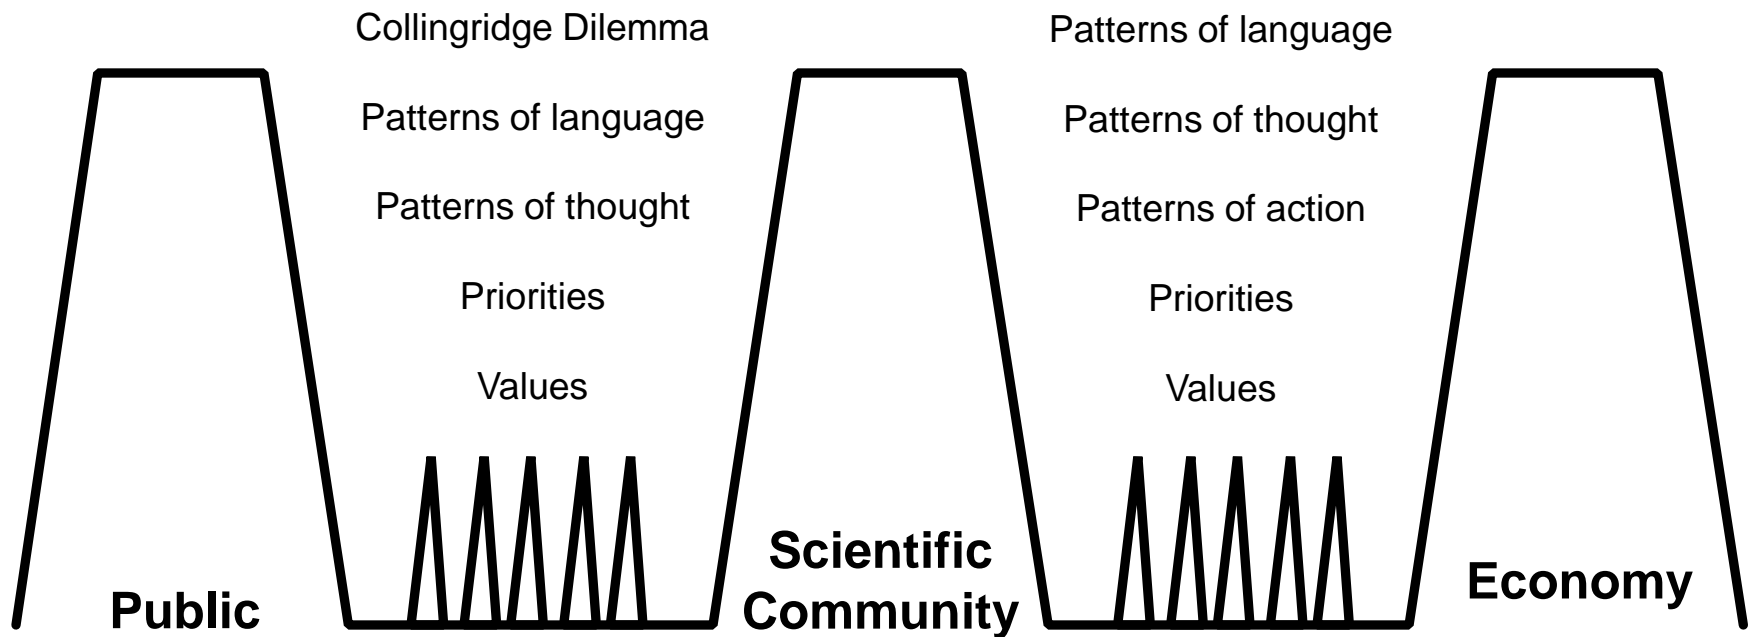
Collingridge Dilemma

Patterns of language

Patterns of thought

Priorities

Values

Patterns of language

Patterns of thought

Patterns of action

Priorities

Values

Public

Scientific Community

Economy